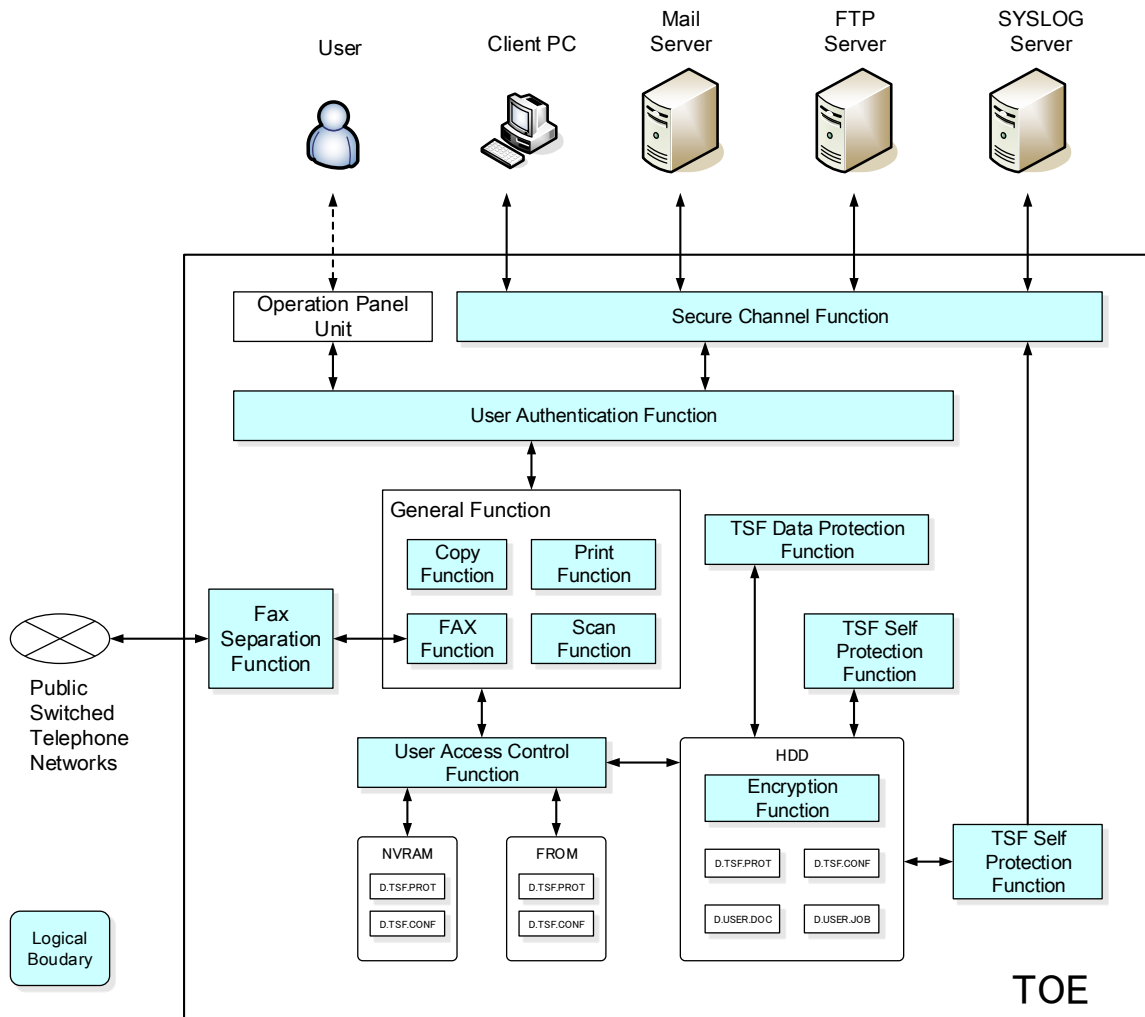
User

Client PC

Mail Server

FTP Server

SYSLOG Server

Operation Panel Unit

Secure Channel Function

User Authentication Function

General Function

Copy Function

Print Function

FAX Function

Scan Function

TSF Data Protection Function

TSF Self Protection Function

Fax Separation Function

Public Switched Telephone Networks

User Access Control Function

HDD

Encryption Function

D.TSF.PROT

D.TSF.CONF

D.USER.DOC

D.USER.JOB

TSF Self Protection Function

NVRAM

D.TSF.PROT

D.TSF.CONF

FROM

D.TSF.PROT

D.TSF.CONF

Logical Boudary

TOE